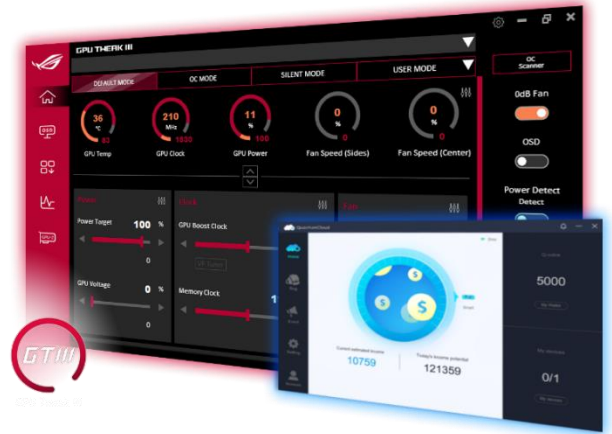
GPU TWEAK III

DEFAULT MODE
OC MODE
SILENT MODE
USER MODE

OC Scanner

36 °C 83
GPU Temp

210 MHz 1830
GPU Clock

11 % 100
GPU Power

0 %
Fan Speed (Sides)

0 %
Fan Speed (Center)

0dB Fan
OSD
Power Detect
Detect

Power
Power Target 100 %
0
GPU Voltage 0 %
0

Clock
GPU Boost Clock
Memory Clock

QuantumCloud

5000

Current estimated income
10759

Today's income potential
121359

0/1

GTIII
GPU Tweak III